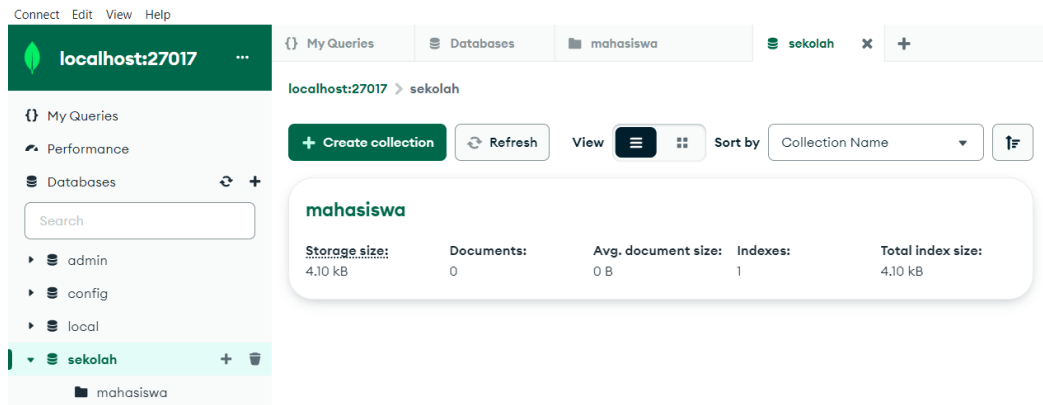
Connect Edit View Help

localhost:27017 ···

{} My Queries
Performance
Databases

Search

admin
config
local
sekolah
mahasiswa

{} My Queries | Databases | mahasiswa | sekolah ✕ +

localhost:27017 > sekolah

+ Create collection | Refresh | View | Sort by | Collection Name

mahasiswa

| Storage size: | Documents: | Avg. document size: | Indexes: | Total index size: |
|---|---|---|---|---|
| 4.10 kB | 0 | 0 B | 1 | 4.10 kB |